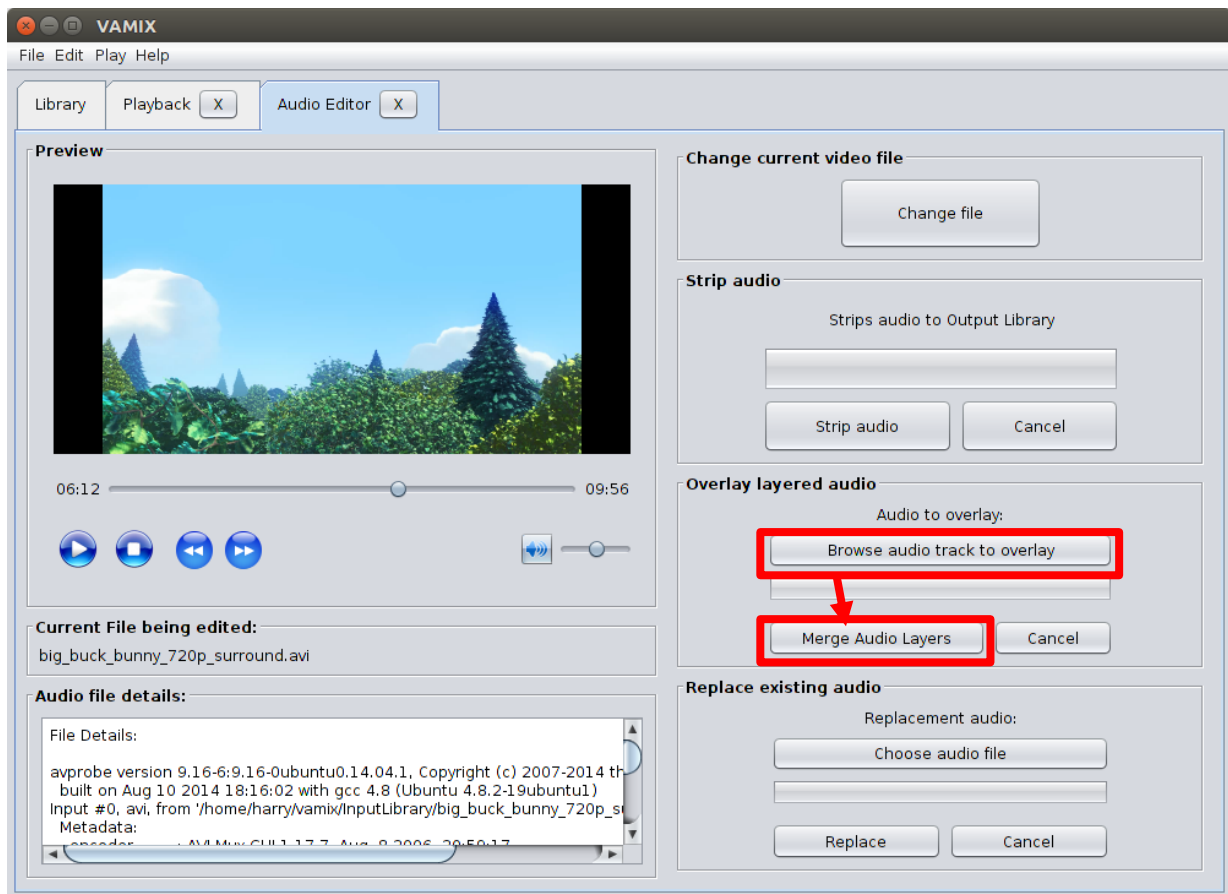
VAMIX

File Edit Play Help

Library | Playback X | Audio Editor X

Preview

06:12 09:56

Current File being edited:

big_buck_bunny_720p_surround.avi

Audio file details:

File Details:

avprobe version 9.16-6:9.16-0ubuntu0.14.04.1, Copyright (c) 2007-2014 th
built on Aug 10 2014 18:16:02 with gcc 4.8 (Ubuntu 4.8.2-19ubuntu1)
Input #0, avi, from '/home/harry/vamix/InputLibrary/big_buck_bunny_720p_su
Metadata:
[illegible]

Change current video file

Change file

Strip audio

Strips audio to Output Library

Strip audio Cancel

Overlay layered audio

Audio to overlay:

Browse audio track to overlay

Merge Audio Layers Cancel

Replace existing audio

Replacement audio:

Choose audio file

Replace Cancel